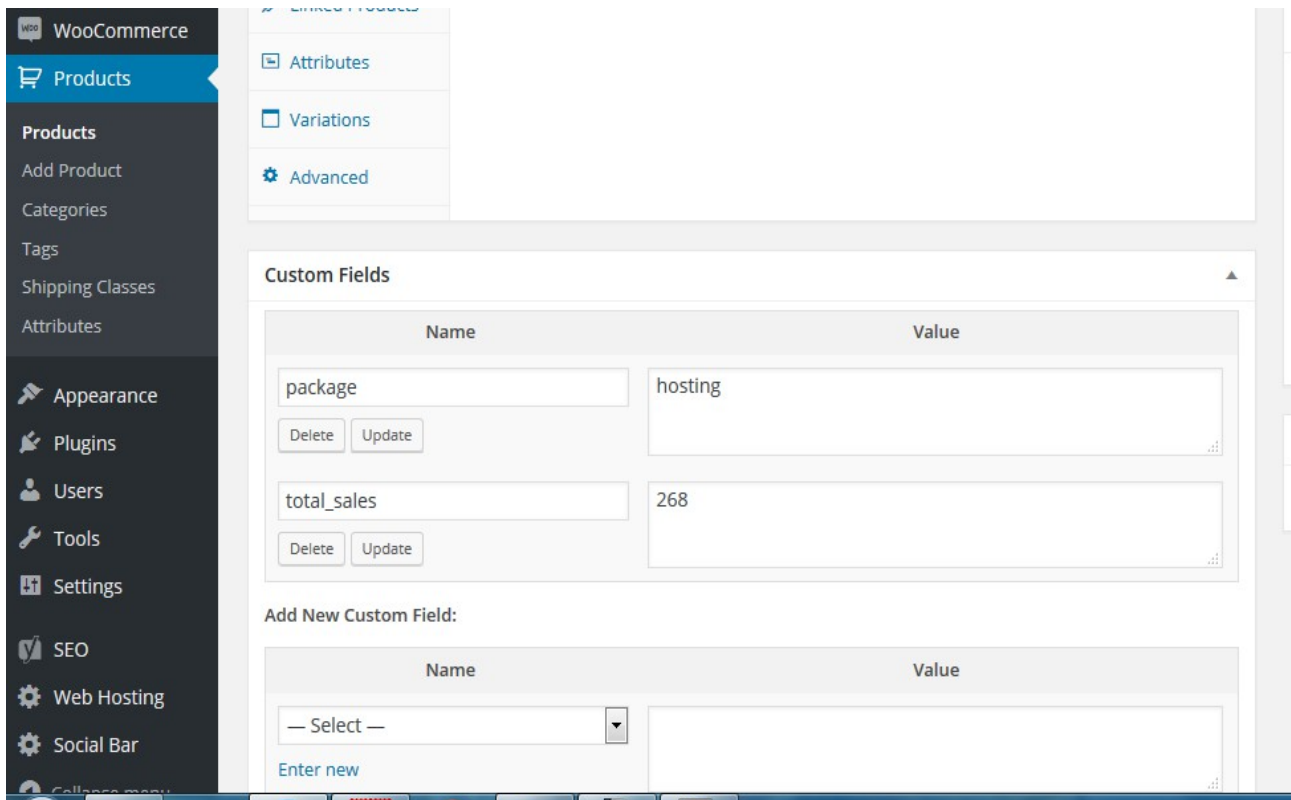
WooCommerce
Products
Products
Add Product
Categories
Tags
Shipping Classes
Attributes
Appearance
Plugins
Users
Tools
Settings
SEO
Web Hosting
Social Bar
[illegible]

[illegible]
Attributes
Variations
Advanced

Custom Fields

| Name | Value |
|---|---|
| package<br>Delete Update | hosting |
| total_sales<br>Delete Update | 268 |

Add New Custom Field:

| Name | Value |
|---|---|
| — Select —<br>Enter new | |